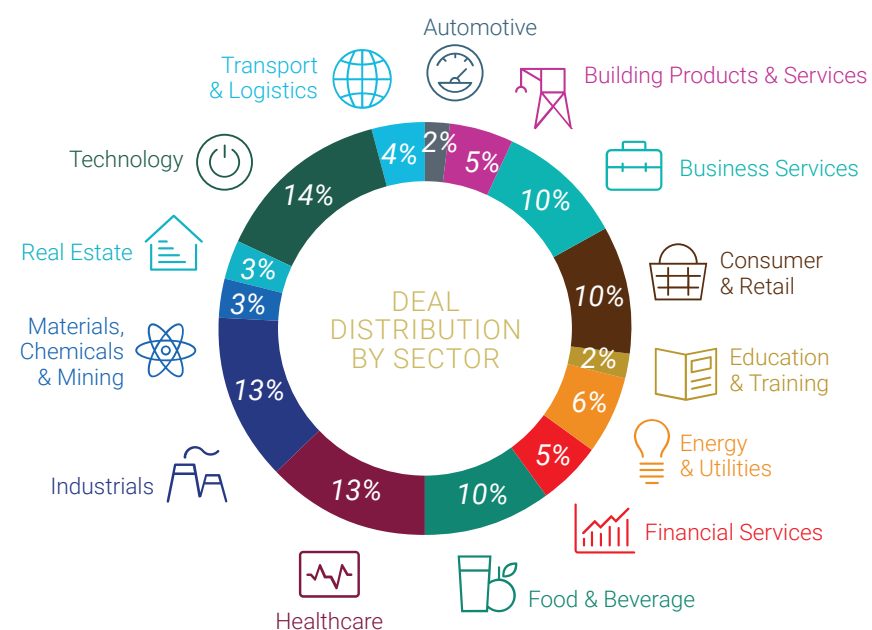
DEAL DISTRIBUTION BY SECTOR

Automotive
2%

Building Products & Services
5%

Business Services
10%

Consumer & Retail
10%

Education & Training
2%

Energy & Utilities
6%

Financial Services
5%

Food & Beverage
10%

Healthcare
13%

Industrials
13%

Materials, Chemicals & Mining
3%

Real Estate
3%

Technology
14%

Transport & Logistics
4%